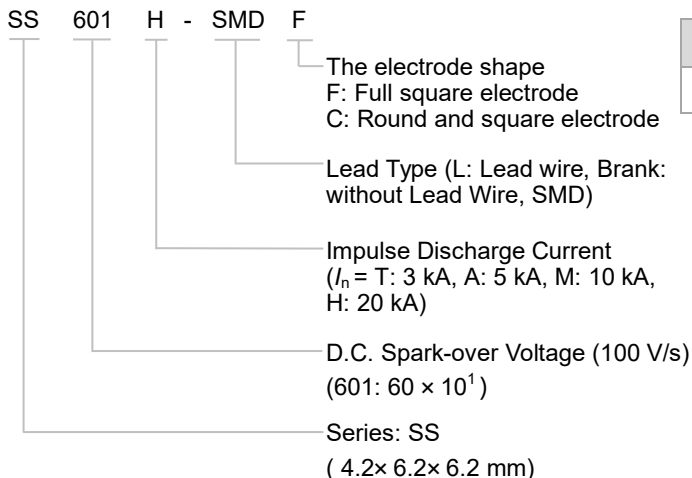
SS 601 H - SMD F

The electrode shape
F: Full square electrode
C: Round and square electrode

Lead Type (L: Lead wire, Brank: without Lead Wire, SMD)

Impulse Discharge Current ($I_n$ = T: 3 kA, A: 5 kA, M: 10 kA, H: 20 kA)

D.C. Spark-over Voltage (100 V/s) (601: $60 \times 10^1$ )

Series: SS
( 4.2× 6.2× 6.2 mm)